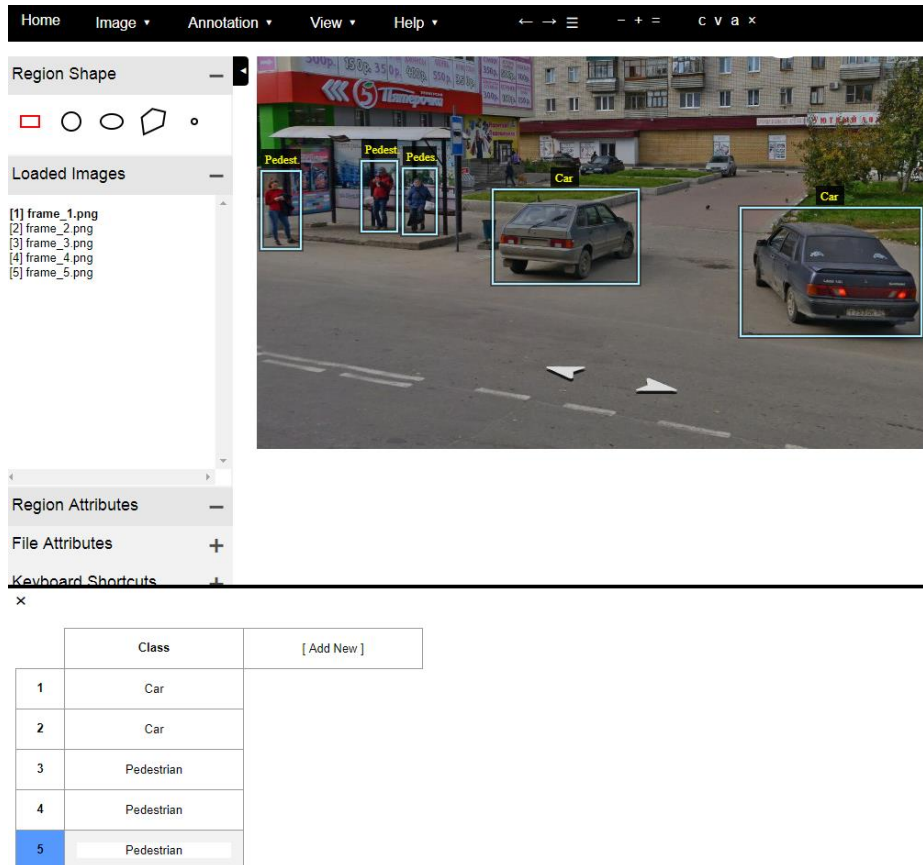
Home Image ▾ Annotation ▾ View ▾ Help ▾ ← → ☰ − + = c v a ×

Region Shape —

Loaded Images —

[1] frame_1.png
[2] frame_2.png
[3] frame_3.png
[4] frame_4.png
[5] frame_5.png

Region Attributes —

File Attributes +

Keyboard Shortcuts +

Pedest.
Pedest.
Pedes.
Car
Car

×

| | Class | [ Add New ] |
|---|---|---|
| 1 | Car | |
| 2 | Car | |
| 3 | Pedestrian | |
| 4 | Pedestrian | |
| 5 | Pedestrian | |